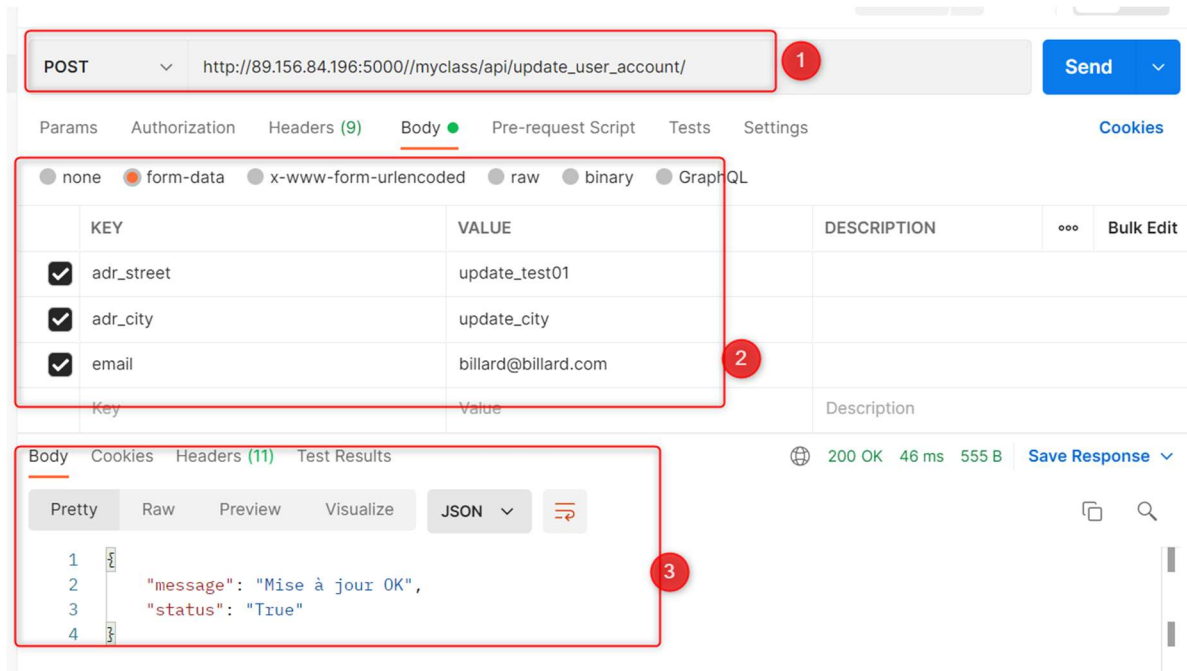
POST
http://89.156.84.196:5000//myclass/api/update_user_account/
1
Send

Params Authorization Headers (9) Body Pre-request Script Tests Settings Cookies

none form-data x-www-form-urlencoded raw binary GraphQL

| | KEY | VALUE | DESCRIPTION | ooo Bulk Edit |
|---|---|---|---|---|
| ✓ | adr_street | update_test01 | | |
| ✓ | adr_city | update_city | | |
| ✓ | email | billard@billard.com | | |
| | Key | Value | Description | |

2

Body Cookies Headers (11) Test Results 200 OK 46 ms 555 B Save Response

Pretty Raw Preview Visualize JSON

1 {
2 "message": "Mise à jour OK",
3 "status": "True"
4 }

3